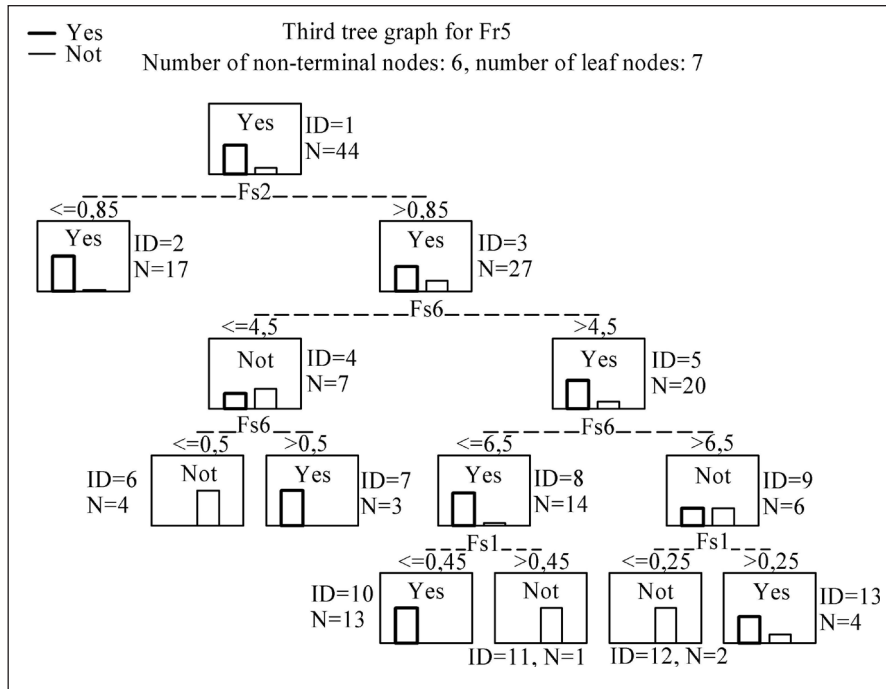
Yes
Not

Third tree graph for Fr5
Number of non-terminal nodes: 6, number of leaf nodes: 7

Yes ID=1 N=44

Fs2

<=0,85
Yes ID=2 N=17

>0,85
Yes ID=3 N=27

Fs6

<=4,5
Not ID=4 N=7

>4,5
Yes ID=5 N=20

Fs6

<=0,5
ID=6 N=4 Not

>0,5
Yes ID=7 N=3

Fs6

<=6,5
Yes ID=8 N=14

>6,5
Not ID=9 N=6

Fs1

<=0,45
ID=10 N=13 Yes

>0,45
Not ID=11, N=1

Fs1

<=0,25
Not ID=12, N=2

>0,25
Yes ID=13 N=4